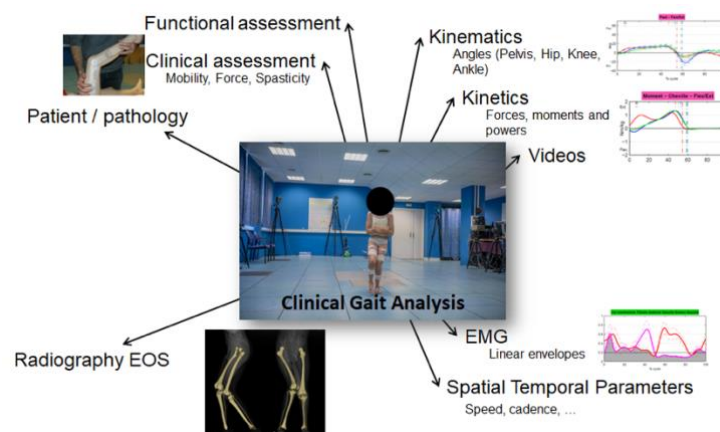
Functional assessment

Clinical assessment
Mobility, Force, Spasticity

Patient / pathology

Kinematics
Angles (Pelvis, Hip, Knee, Ankle)

Kinetics
Forces, moments and powers

Videos

Clinical Gait Analysis

EMG
Linear envelopes

Radiography EOS

Spatial Temporal Parameters
Speed, cadence, ...